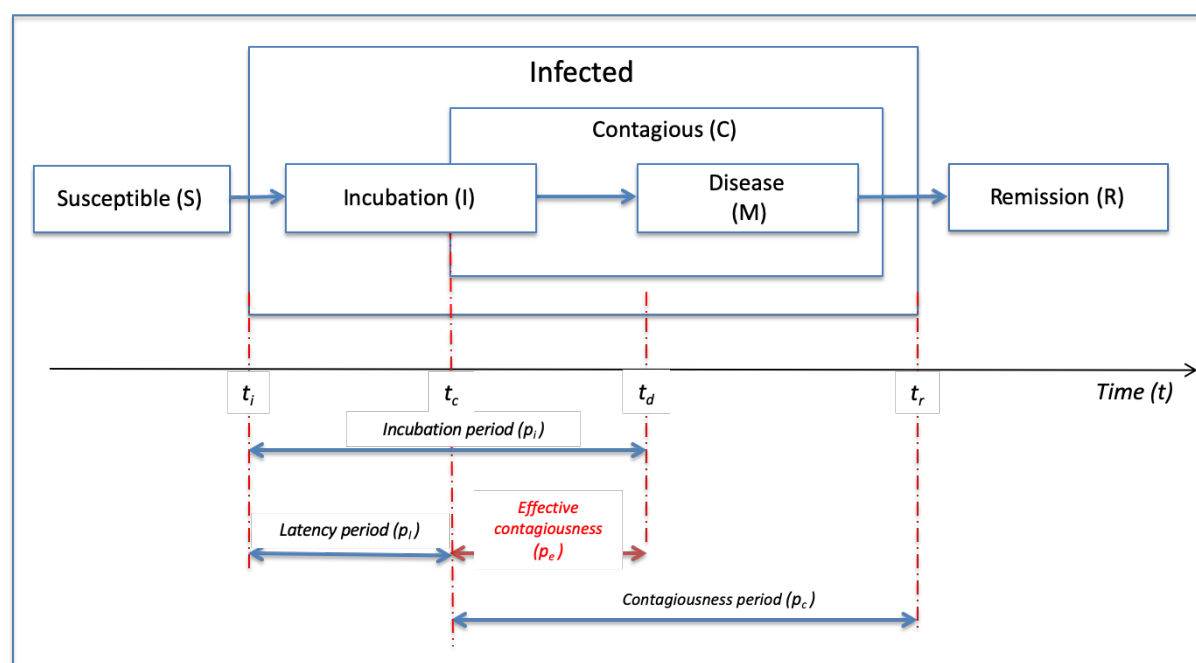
Infected

Contagious (C)

Susceptible (S)

Incubation (I)

Disease (M)

Remission (R)

$t_i$

$t_c$

$t_d$

$t_r$

Time (t)

Incubation period ($p_i$)

Effective contagiousness ($p_e$)

Latency period ($p_l$)

Contagiousness period ($p_c$)